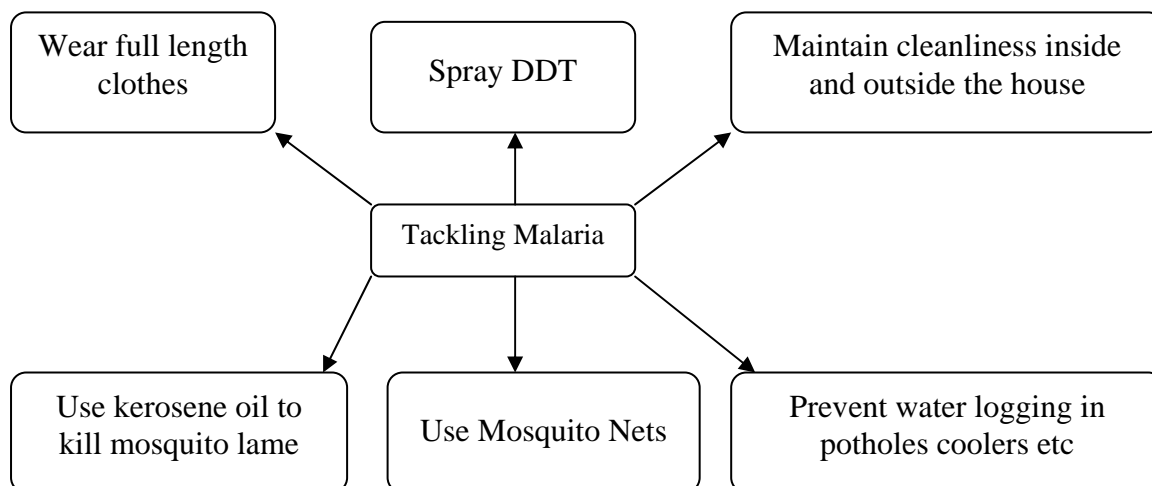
Wear full length clothes

Spray DDT

Maintain cleanliness inside and outside the house

Tackling Malaria

Use kerosene oil to kill mosquito lame

Use Mosquito Nets

Prevent water logging in potholes coolers etc